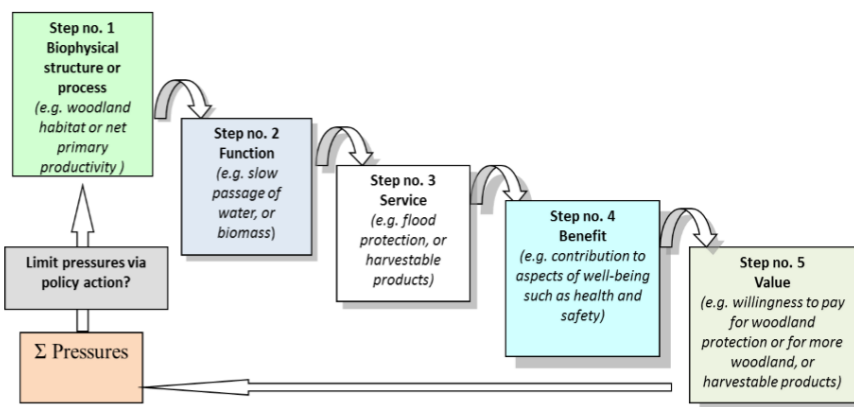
Step no. 1
Biophysical structure or process
(e.g. woodland habitat or net primary productivity )

Step no. 2
Function
(e.g. slow passage of water, or biomass)

Step no. 3
Service
(e.g. flood protection, or harvestable products)

Step no. 4
Benefit
(e.g. contribution to aspects of well-being such as health and safety)

Step no. 5
Value
(e.g. willingness to pay for woodland protection or for more woodland, or harvestable products)

Limit pressures via policy action?

$\Sigma$ Pressures